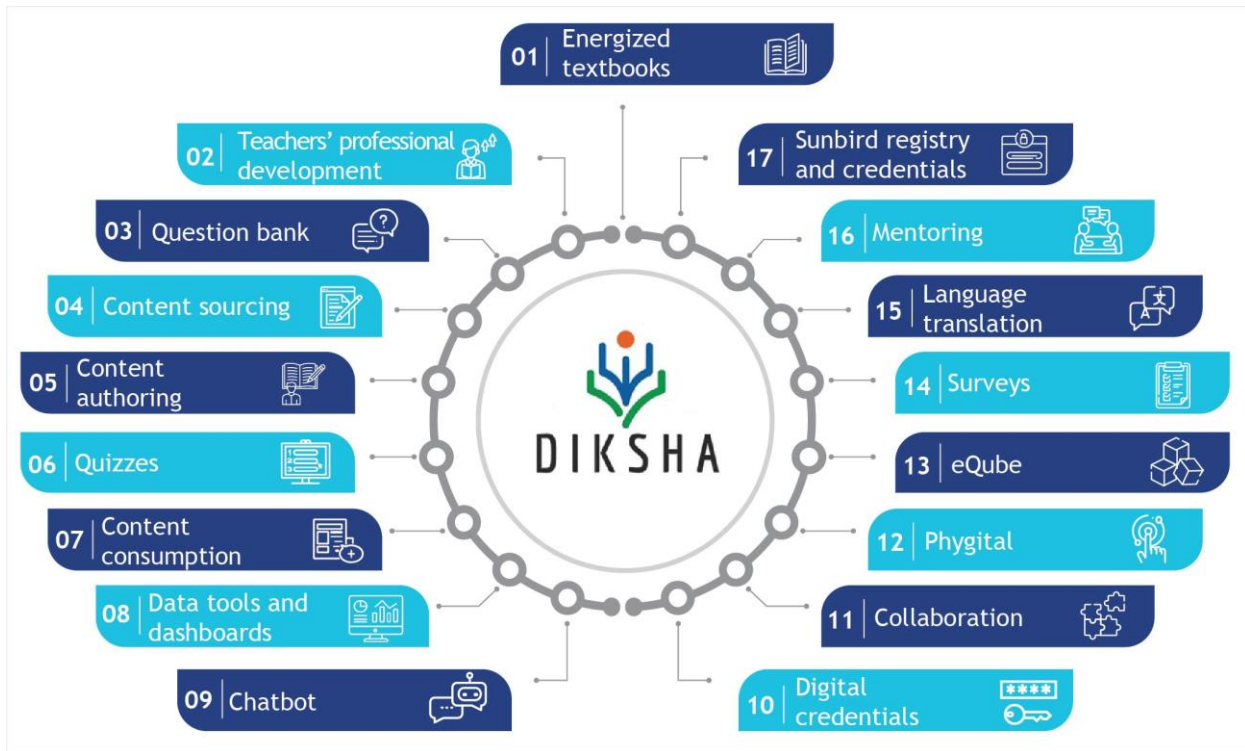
01 Energized textbooks

02 Teachers' professional development

03 Question bank

04 Content sourcing

05 Content authoring

06 Quizzes

07 Content consumption

08 Data tools and dashboards

09 Chatbot

10 Digital credentials

****

11 Collaboration

12 Phygital

13 eQube

14 Surveys

15 Language translation

16 Mentoring

17 Sunbird registry and credentials

DIKSHA